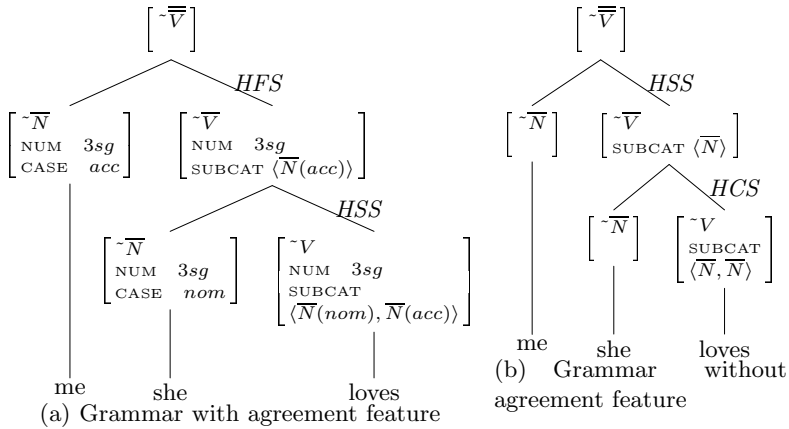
$\left[\tilde{}\,\overline{\overline{V}}\right]$

HFS

$\begin{bmatrix} \tilde{}\,\overline{N} \\ \text{NUM} \quad 3sg \\ \text{CASE} \quad acc \end{bmatrix}$

$\begin{bmatrix} \tilde{}\,\overline{V} \\ \text{NUM} \quad 3sg \\ \text{SUBCAT} \ \langle \overline{N}(acc) \rangle \end{bmatrix}$

HSS

$\begin{bmatrix} \tilde{}\,\overline{N} \\ \text{NUM} \quad 3sg \\ \text{CASE} \quad nom \end{bmatrix}$

$\begin{bmatrix} \tilde{}\,V \\ \text{NUM} \quad 3sg \\ \text{SUBCAT} \\ \langle \overline{N}(nom), \overline{N}(acc) \rangle \end{bmatrix}$

me she loves

(a) Grammar with agreement feature

$\left[\tilde{}\,\overline{\overline{V}}\right]$

HSS

$\left[\tilde{}\,\overline{N}\right]$

$\begin{bmatrix} \tilde{}\,\overline{V} \\ \text{SUBCAT} \ \langle \overline{N} \rangle \end{bmatrix}$

HCS

$\left[\tilde{}\,\overline{N}\right]$

$\begin{bmatrix} \tilde{}\,V \\ \text{SUBCAT} \\ \langle \overline{N}, \overline{N} \rangle \end{bmatrix}$

me she loves

(b) Grammar without agreement feature